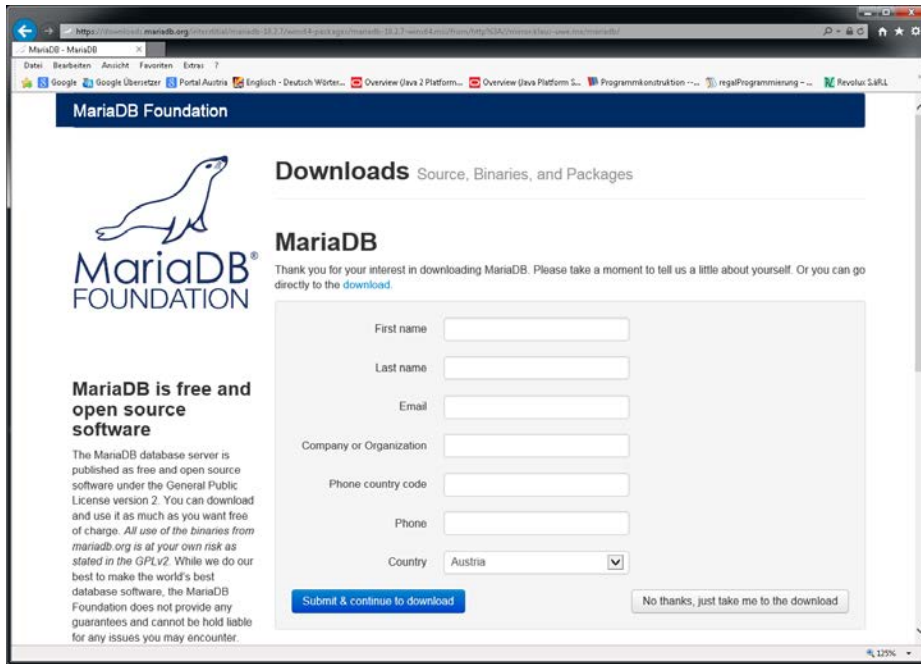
https://downloads.mariadb.org/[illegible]

MariaDB - MariaDB

Datei Bearbeiten Ansicht Favoriten Extras ?

Google Google Übersetzer Portal Austria Englisch - Deutsch Wörter... Overview (Java 2 Platform... Overview (Java Platform S... Programmkonstruktion -... regalProgrammierung - ... Revolux S.àR.L

MariaDB Foundation

MariaDB® FOUNDATION

Downloads Source, Binaries, and Packages

MariaDB

Thank you for your interest in downloading MariaDB. Please take a moment to tell us a little about yourself. Or you can go directly to the download.

First name

Last name

Email

Company or Organization

Phone country code

Phone

Country Austria

Submit & continue to download

No thanks, just take me to the download

MariaDB is free and open source software

The MariaDB database server is published as free and open source software under the General Public License version 2. You can download and use it as much as you want free of charge. *All use of the binaries from mariadb.org is at your own risk as stated in the GPLv2.* While we do our best to make the world's best database software, the MariaDB Foundation does not provide any guarantees and cannot be hold liable for any issues you may encounter.

125%